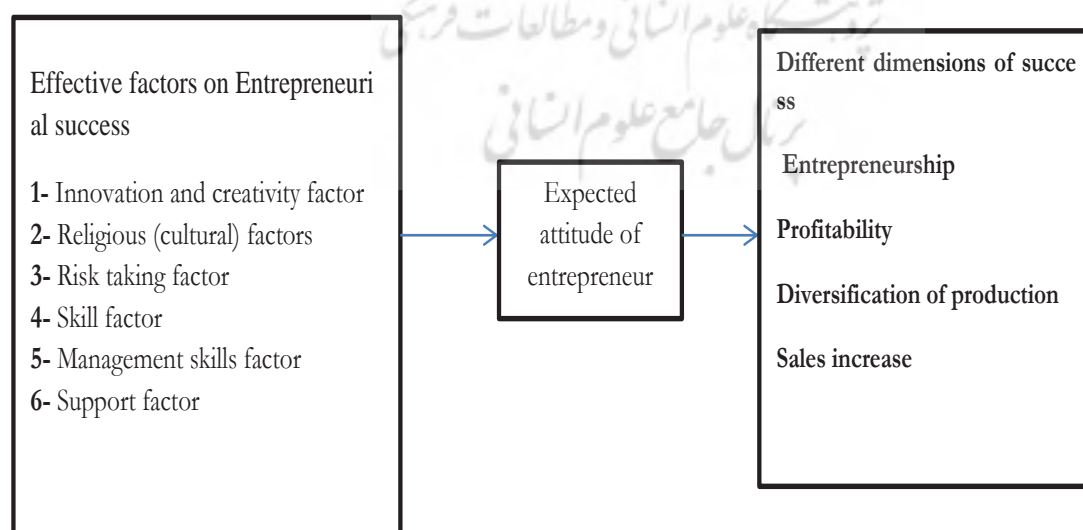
پژوهشگاه علوم انسانی و مطالعات فرهنگی
پرتال جامع علوم انسانی

Effective factors on Entrepreneurial success

1- Innovation and creativity factor
2- Religious (cultural) factors
3- Risk taking factor
4- Skill factor
5- Management skills factor
6- Support factor

Expected attitude of entrepreneur

Different dimensions of success

Entrepreneurship

Profitability

Diversification of production

Sales increase